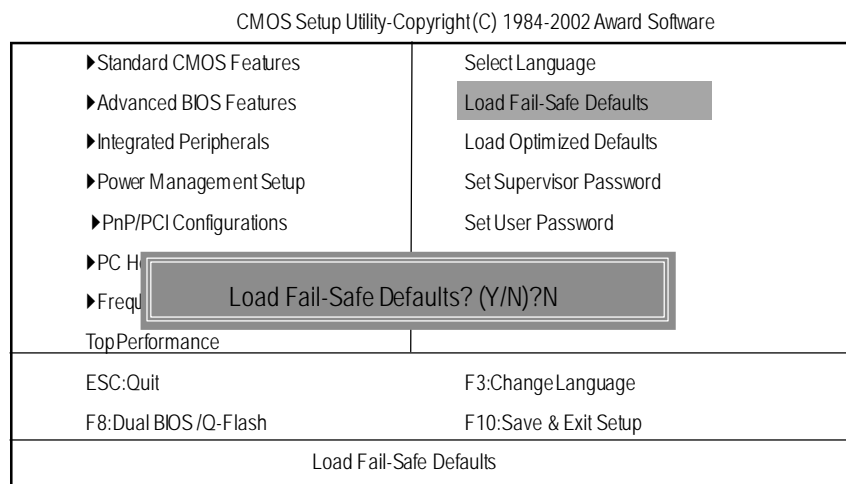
CMOS Setup Utility-Copyright (C) 1984-2002 Award Software

▶Standard CMOS Features

▶Advanced BIOS Features

▶Integrated Peripherals

▶Power Management Setup

▶PnP/PCI Configurations

▶PC H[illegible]

▶Frequ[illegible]

Top Performance

Select Language

Load Fail-Safe Defaults

Load Optimized Defaults

Set Supervisor Password

Set User Password

Load Fail-Safe Defaults? (Y/N)?N

ESC:Quit

F3:Change Language

F8:Dual BIOS /Q-Flash

F10:Save & Exit Setup

Load Fail-Safe Defaults